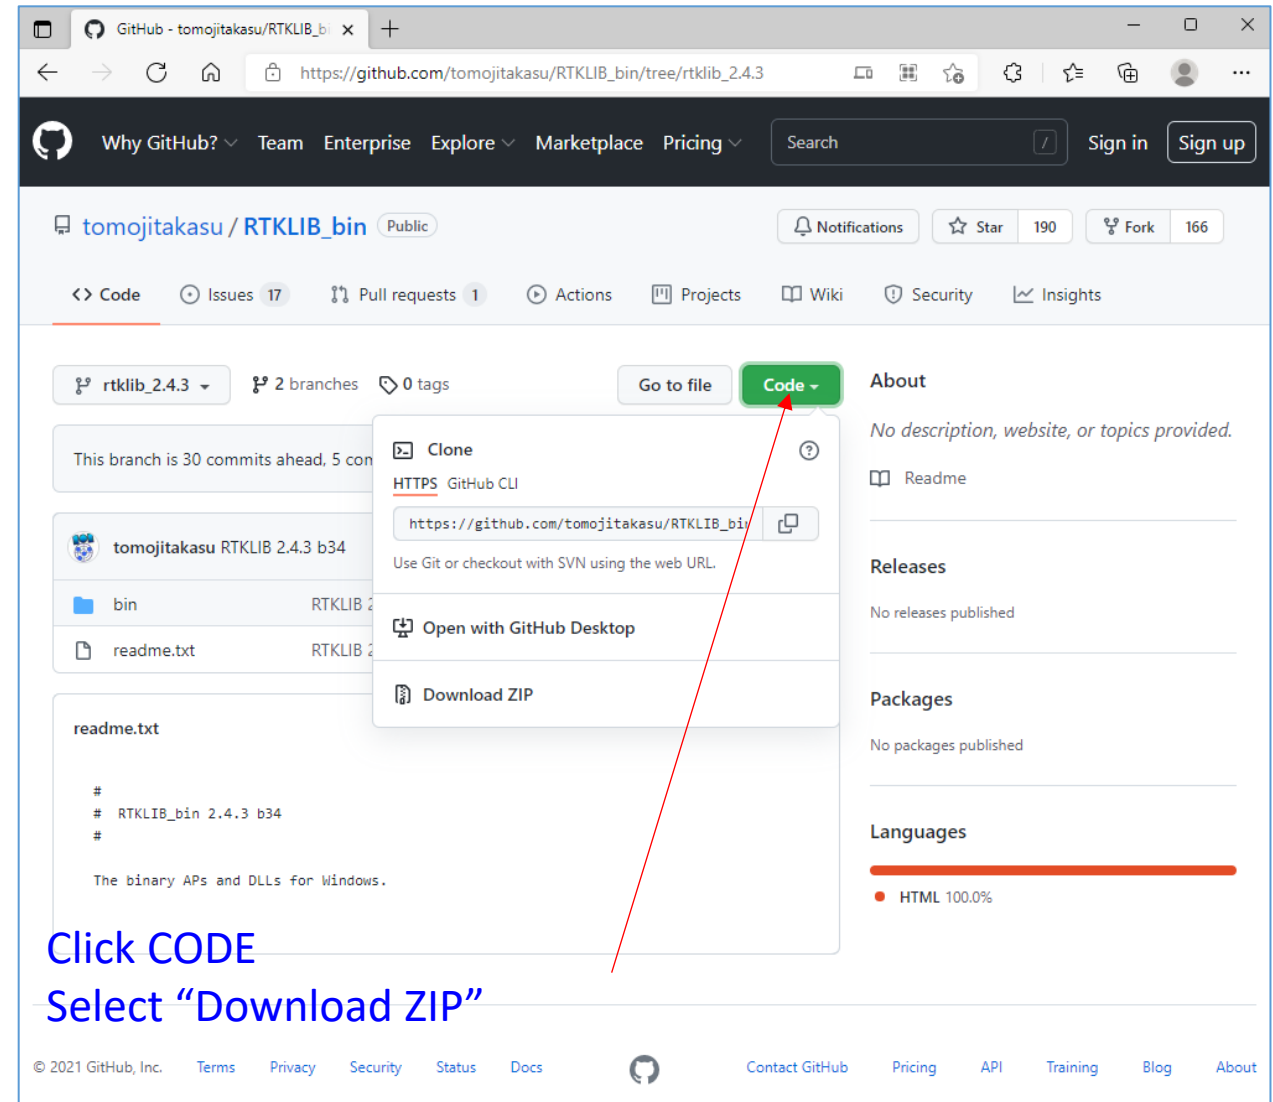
GitHub - tomojitakasu/RTKLIB_bi ×

https://github.com/tomojitakasu/RTKLIB_bin/tree/rtklib_2.4.3

Why GitHub? Team Enterprise Explore Marketplace Pricing Search / Sign in Sign up

tomojitakasu / RTKLIB_bin Public

Notifications Star 190 Fork 166

Code Issues 17 Pull requests 1 Actions Projects Wiki Security Insights

rtklib_2.4.3 2 branches 0 tags Go to file Code

This branch is 30 commits ahead, 5 con

tomojitakasu RTKLIB 2.4.3 b34

| bin | RTKLIB 2 |
|---|---|
| readme.txt | RTKLIB 2 |

Clone

HTTPS GitHub CLI

https://github.com/tomojitakasu/RTKLIB_bi

Use Git or checkout with SVN using the web URL.

Open with GitHub Desktop

Download ZIP

readme.txt

#
# RTKLIB_bin 2.4.3 b34
#

The binary APs and DLLs for Windows.

About

No description, website, or topics provided.

Readme

Releases

No releases published

Packages

No packages published

Languages

HTML 100.0%

Click CODE
Select “Download ZIP”

© 2021 GitHub, Inc. Terms Privacy Security Status Docs Contact GitHub Pricing API Training Blog About